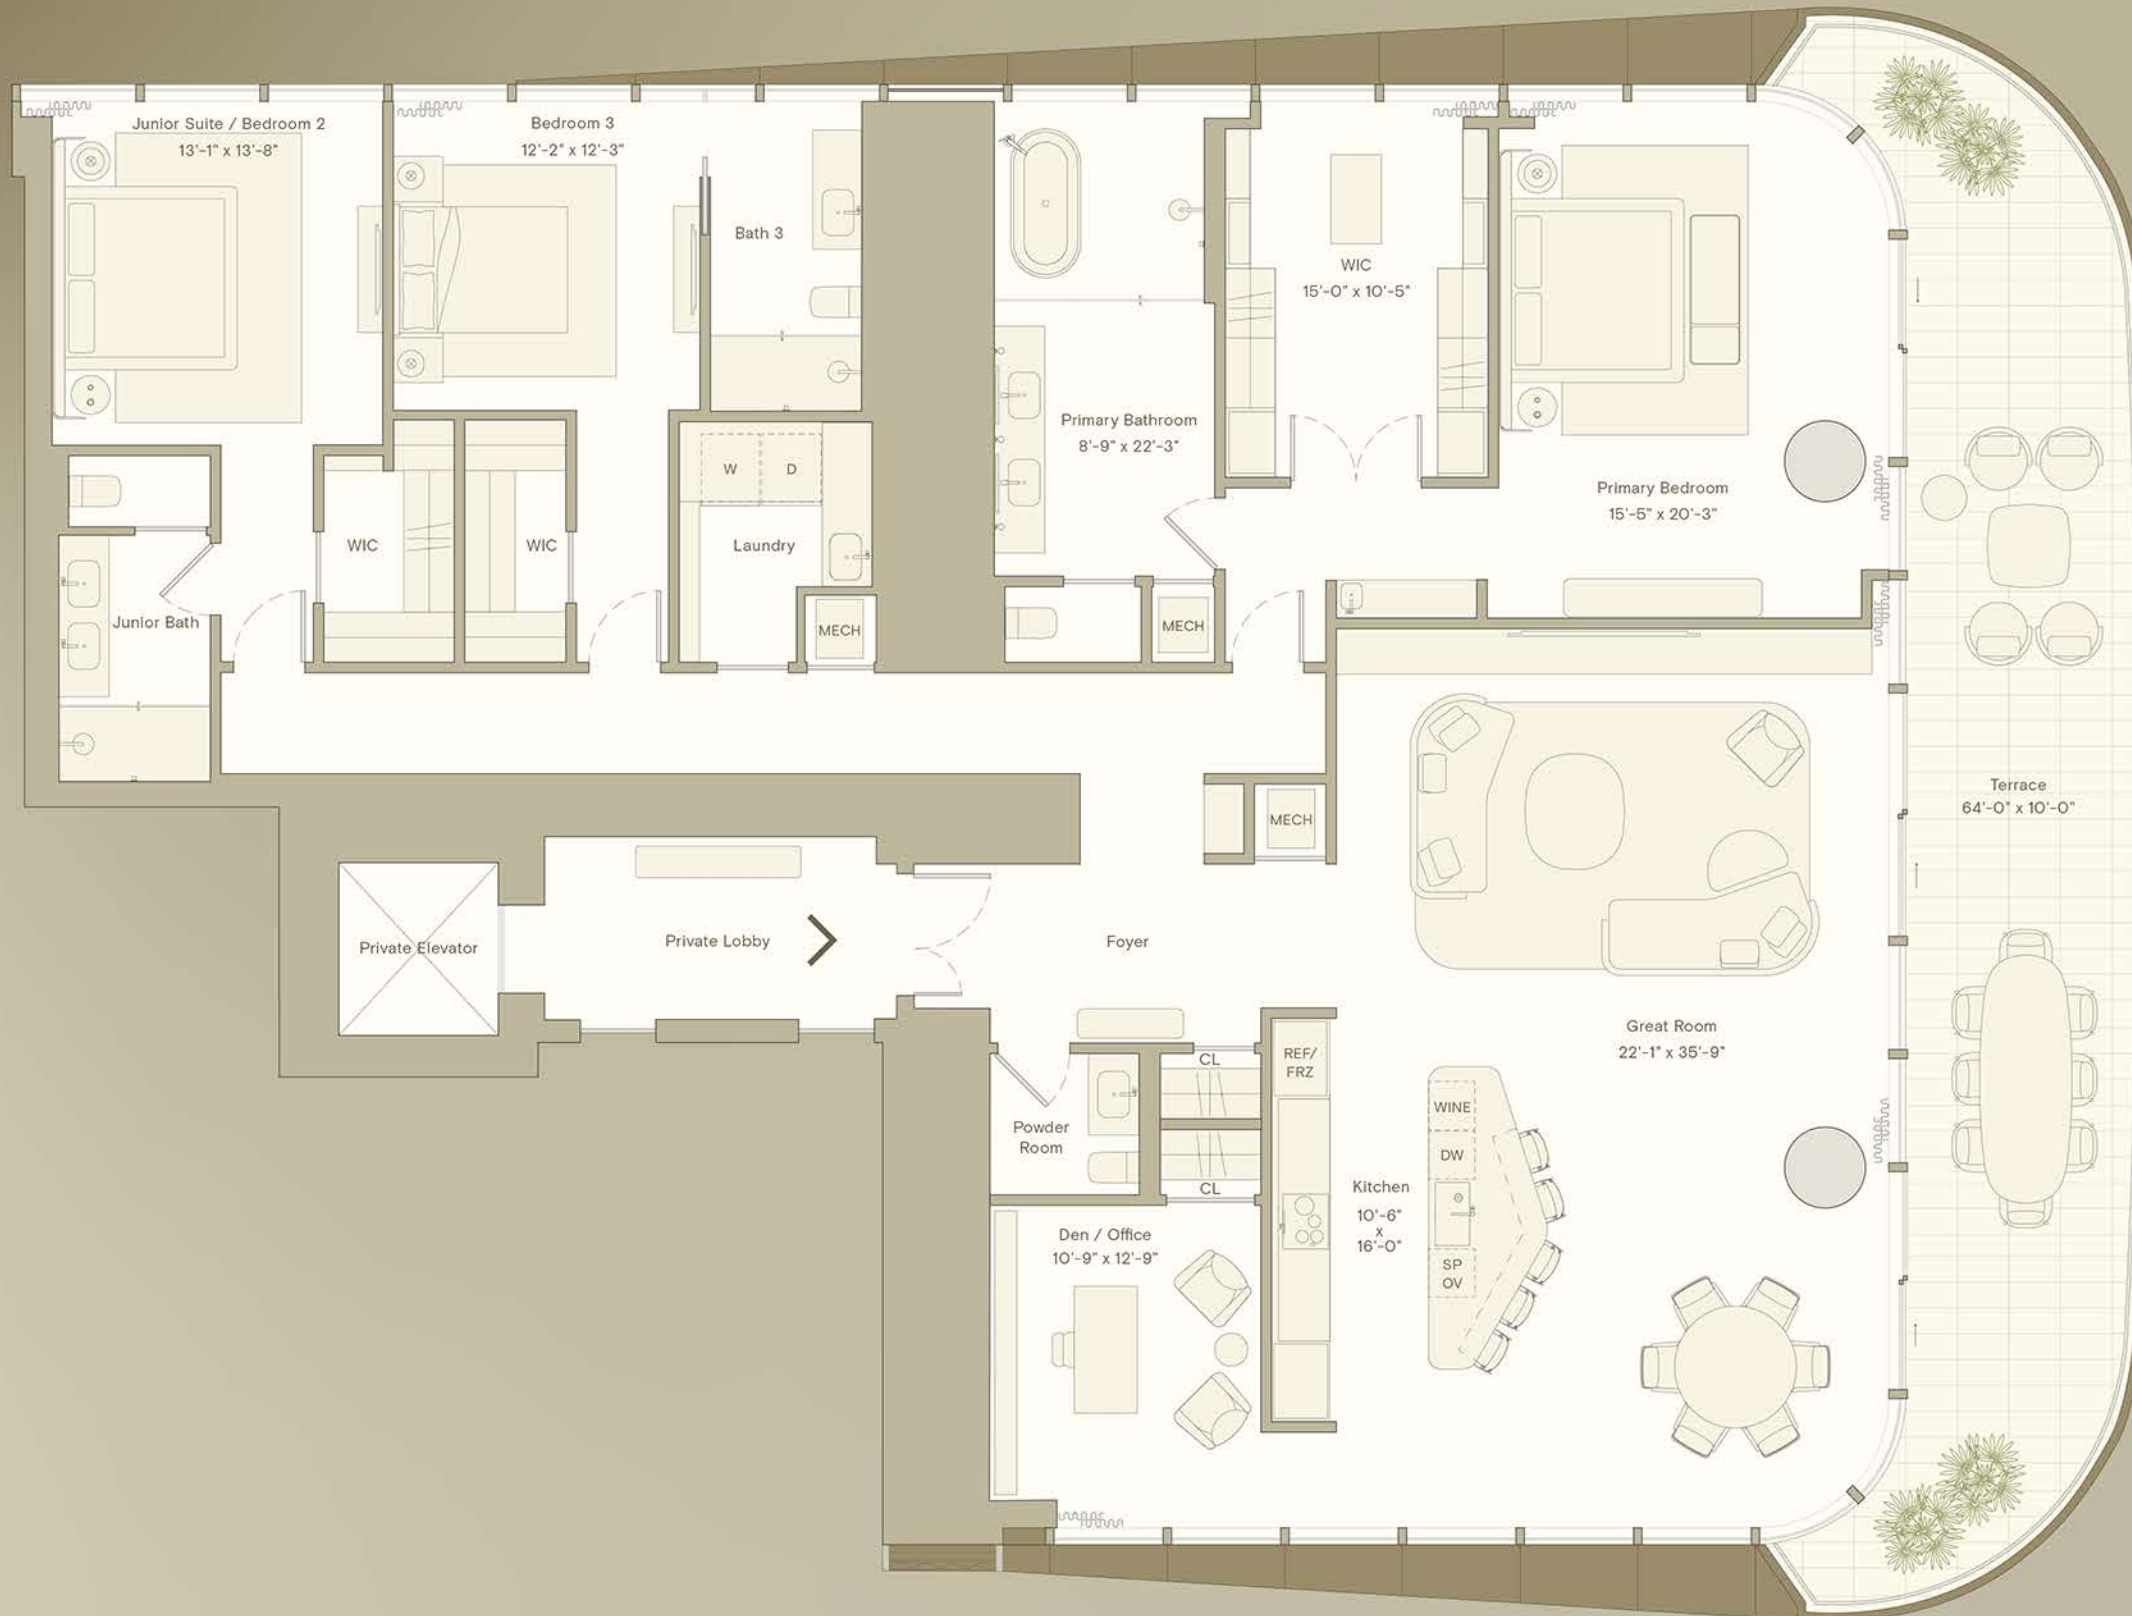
Junior Suite / Bedroom 2
13'-1" x 13'-8"

Bedroom 3
12'-2" x 12'-3"

Bath 3

WIC
15'-0" x 10'-5"

Primary Bathroom
8'-9" x 22'-3"

W

D

Laundry

WIC

WIC

Junior Bath

MECH

MECH

Primary Bedroom
15'-5" x 20'-3"

MECH

Terrace
64'-0" x 10'-0"

Private Elevator

Private Lobby

Foyer

Great Room
22'-1" x 35'-9"

CL

REF/
FRZ

Powder
Room

WINE

DW

CL

Kitchen
10'-6"
x
16'-0"

SP
OV

Den / Office
10'-9" x 12'-9"